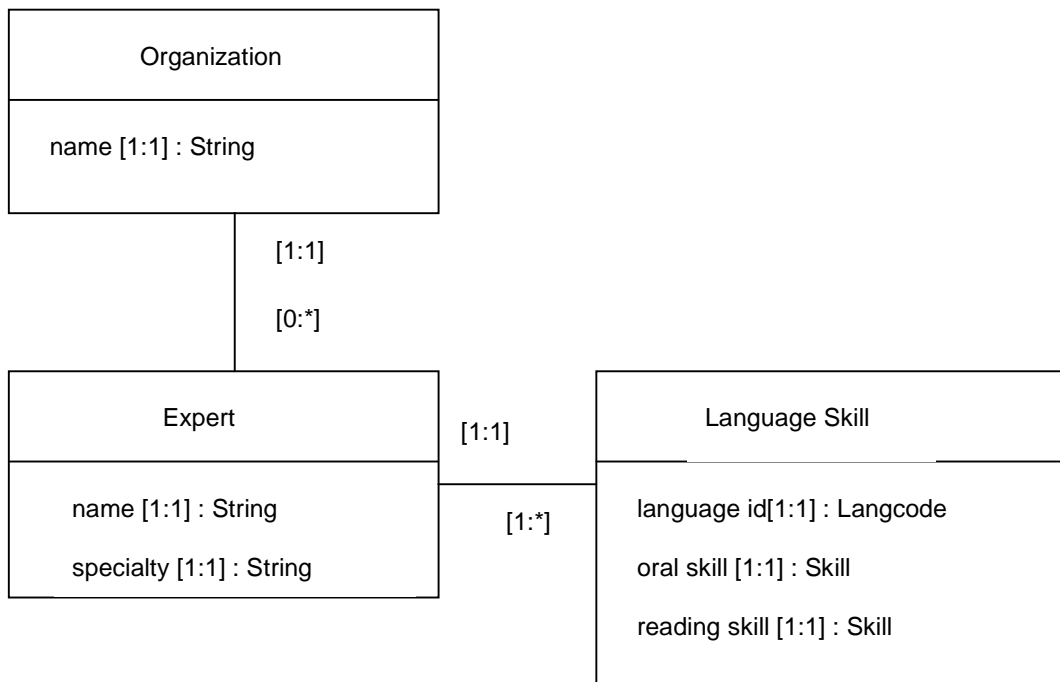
Organization

name [1:1] : String

[1:1]

[0:*]

Expert

name [1:1] : String

specialty [1:1] : String

[1:1]

[1:*]

Language Skill

language id[1:1] : Langcode

oral skill [1:1] : Skill

reading skill [1:1] : Skill